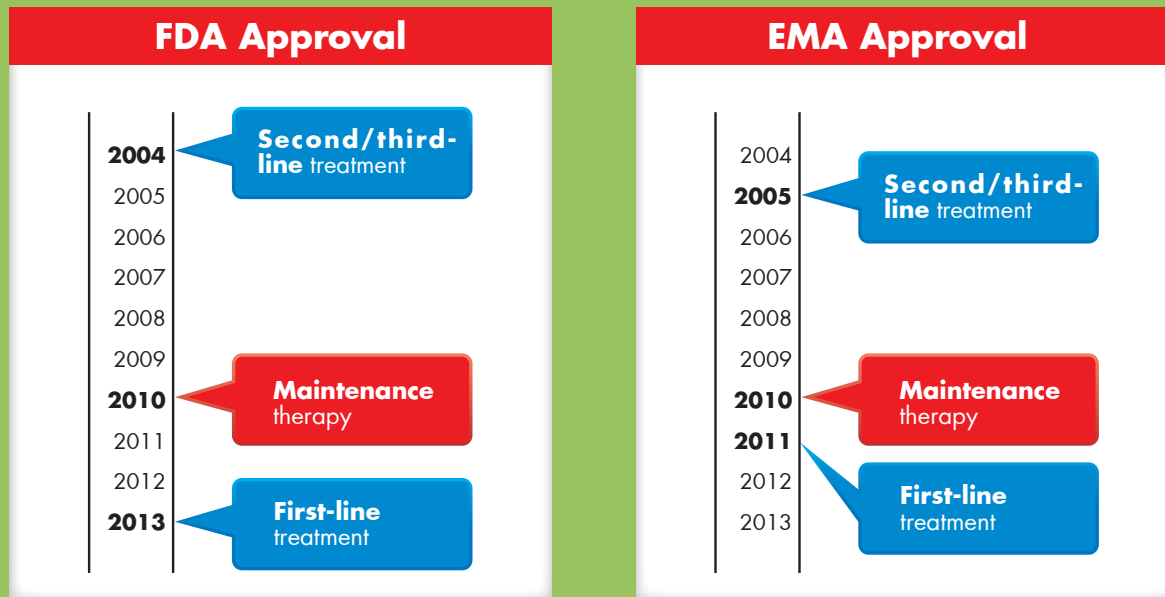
FDA Approval

2004
2005
2006
2007
2008
2009
2010
2011
2012
2013

Second/third-line treatment

Maintenance therapy

First-line treatment

EMA Approval

2004
2005
2006
2007
2008
2009
2010
2011
2012
2013

Second/third-line treatment

Maintenance therapy

First-line treatment